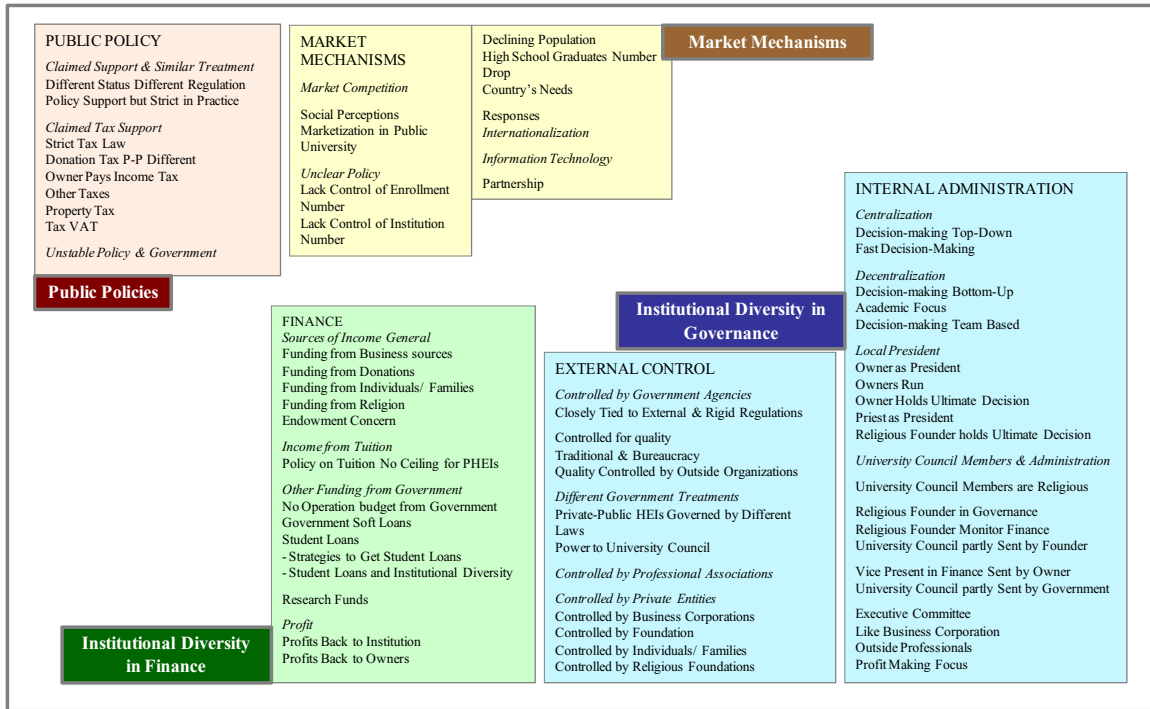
PUBLIC POLICY
Claimed Support & Similar Treatment
Different Status Different Regulation
Policy Support but Strict in Practice

Claimed Tax Support
Strict Tax Law
Donation Tax P-P Different
Owner Pays Income Tax
Other Taxes
Property Tax
Tax VAT

Unstable Policy & Government

Public Policies

MARKET MECHANISMS
Market Competition

Social Perceptions
Marketization in Public University

Unclear Policy
Lack Control of Enrollment Number
Lack Control of Institution Number

Declining Population
High School Graduates Number Drop
Country's Needs

Responses
Internationalization

Information Technology

Partnership

Market Mechanisms

INTERNAL ADMINISTRATION
Centralization
Decision-making Top-Down
Fast Decision-Making

Decentralization
Decision-making Bottom-Up
Academic Focus
Decision-making Team Based

Local President
Owner as President
Owners Run
Owner Holds Ultimate Decision
Priest as President
Religious Founder holds Ultimate Decision

University Council Members & Administration

University Council Members are Religious

Religious Founder in Governance
Religious Founder Monitor Finance
University Council partly Sent by Founder

Vice Present in Finance Sent by Owner
University Council partly Sent by Government

Executive Committee
Like Business Corporation
Outside Professionals
Profit Making Focus

Institutional Diversity in Governance

FINANCE
Sources of Income General
Funding from Business sources
Funding from Donations
Funding from Individuals/ Families
Funding from Religion
Endowment Concern

Income from Tuition
Policy on Tuition No Ceiling for PHEIs

Other Funding from Government
No Operation budget from Government
Government Soft Loans
Student Loans
- Strategies to Get Student Loans
- Student Loans and Institutional Diversity

Research Funds

Profit
Profits Back to Institution
Profits Back to Owners

Institutional Diversity in Finance

EXTERNAL CONTROL
Controlled by Government Agencies
Closely Tied to External & Rigid Regulations

Controlled for quality
Traditional & Bureaucracy
Quality Controlled by Outside Organizations

Different Government Treatments
Private-Public HEIs Governed by Different Laws
Power to University Council

Controlled by Professional Associations

Controlled by Private Entities
Controlled by Business Corporations
Controlled by Foundation
Controlled by Individuals/ Families
Controlled by Religious Foundations